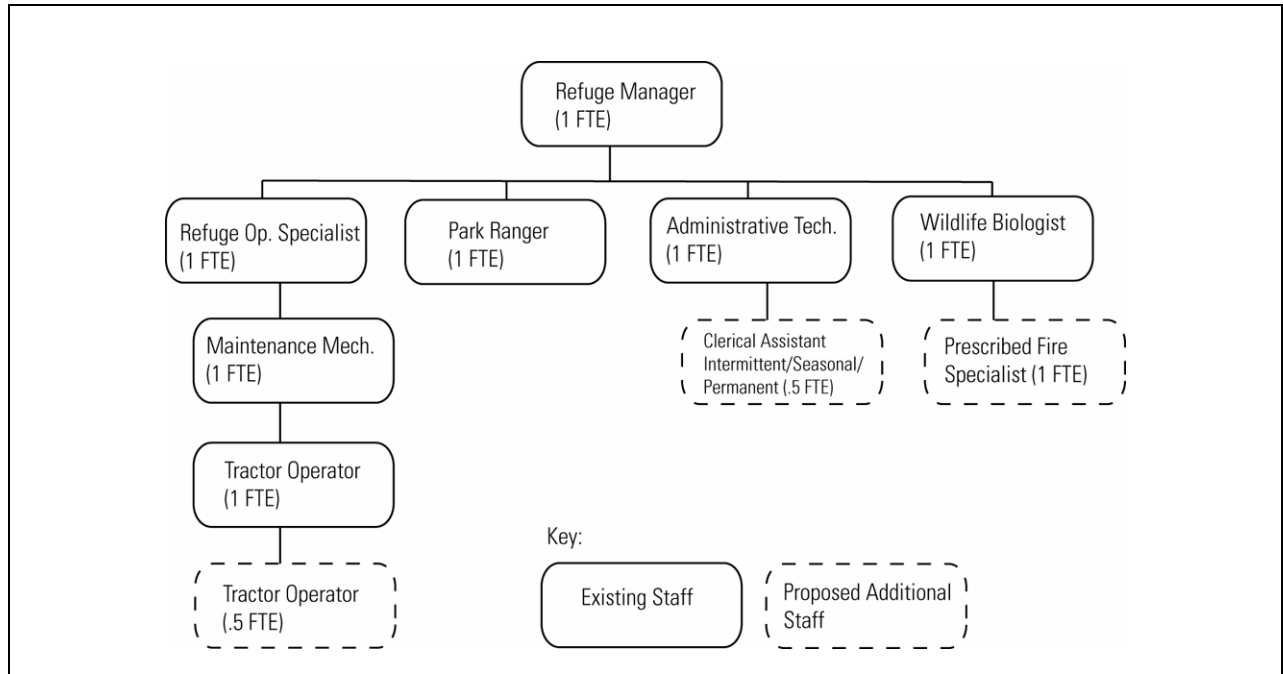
Refuge Manager
(1 FTE)

Refuge Op. Specialist
(1 FTE)

Park Ranger
(1 FTE)

Administrative Tech.
(1 FTE)

Wildlife Biologist
(1 FTE)

Maintenance Mech.
(1 FTE)

Clerical Assistant
Intermittent/Seasonal/
Permanent (.5 FTE)

Prescribed Fire
Specialist (1 FTE)

Tractor Operator
(1 FTE)

Tractor Operator
(.5 FTE)

Key:

Existing Staff

Proposed Additional
Staff